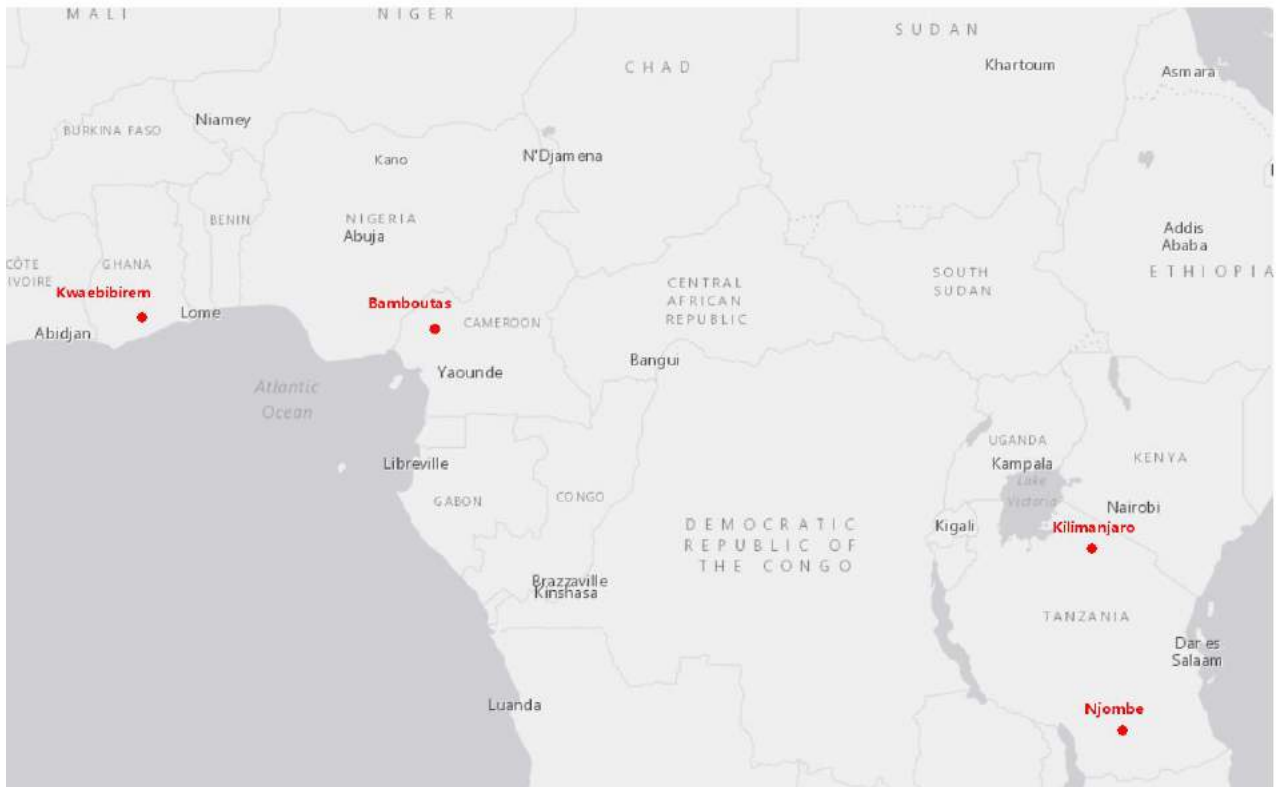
MALI
NIGER
SUDAN
CHAD
Khartoum
Asmara
BURKINA FASO
Niamey
Kano
N'Djamena
BENIN
NIGERIA
Abuja
Addis Ababa
CÔTE IVOIRE
GHANA
SOUTH SUDAN
ETHIOPIA
Kwaebibirem
Lome
Bamboutas
CAMEROON
CENTRAL AFRICAN REPUBLIC
Abidjan
Atlantic Ocean
Yaounde
Bangui
UGANDA
Kampala
KENYA
Lake Victoria
Libreville
GABON
CONGO
Nairobi
DEMOCRATIC REPUBLIC OF THE CONGO
Kigali
Kilimanjaro
Brazzaville
Kinshasa
TANZANIA
Dar es Salaam
Luanda
Njombe